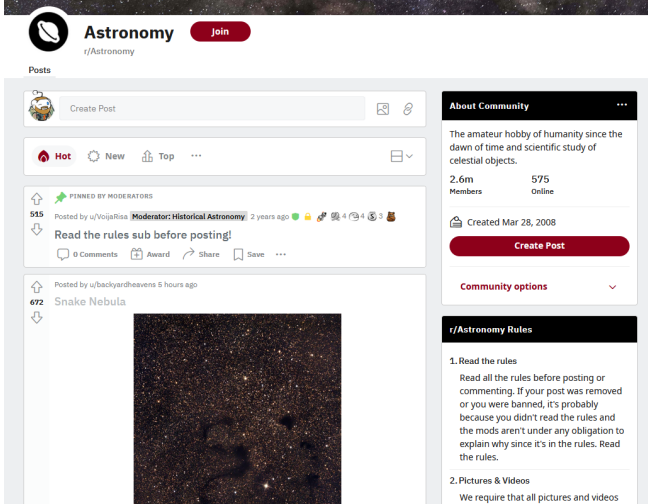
Astronomy
Join
r/Astronomy

Posts

Create Post

Hot New Top ···

PINNED BY MODERATORS
515
Posted by u/VoijaRisa Moderator: Historical Astronomy 2 years ago 4 4 3
Read the rules sub before posting!
0 Comments Award Share Save ···

672
Posted by u/backyardheavens 5 hours ago
Snake Nebula

About Community ···
The amateur hobby of humanity since the dawn of time and scientific study of celestial objects.
2.6m
Members
575
Online
Created Mar 28, 2008
Create Post
Community options

r/Astronomy Rules
1. Read the rules
Read all the rules before posting or commenting. If your post was removed or you were banned, it's probably because you didn't read the rules and the mods aren't under any obligation to explain why since it's in the rules. Read the rules.
2. Pictures & Videos
We require that all pictures and videos